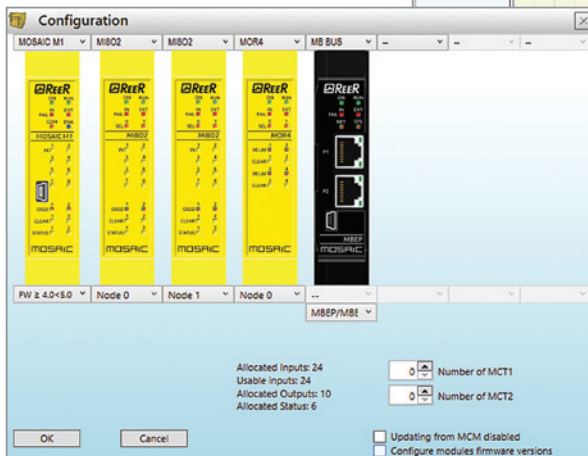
Configuration

MOSAIC M1
MI8O2
MI8O2
MOR4
MB BUS
--
--
--

ReeR
MOSAIC M1
MOSAIC

ReeR
MI8O2
MOSAIC

ReeR
MI8O2
MOSAIC

ReeR
MOR4
MOSAIC

ReeR
MBEP
MOSAIC

FW ≥ 4.0<5.0
Node 0
Node 1
Node 0
--
MBEP/MBE

Allocated Inputs: 24
Usable inputs: 24
Allocated Outputs: 10
Allocated Status: 6

0 Number of MCT1
0 Number of MCT2

OK
Cancel

Updating from MCM disabled
Configure modules firmware versions